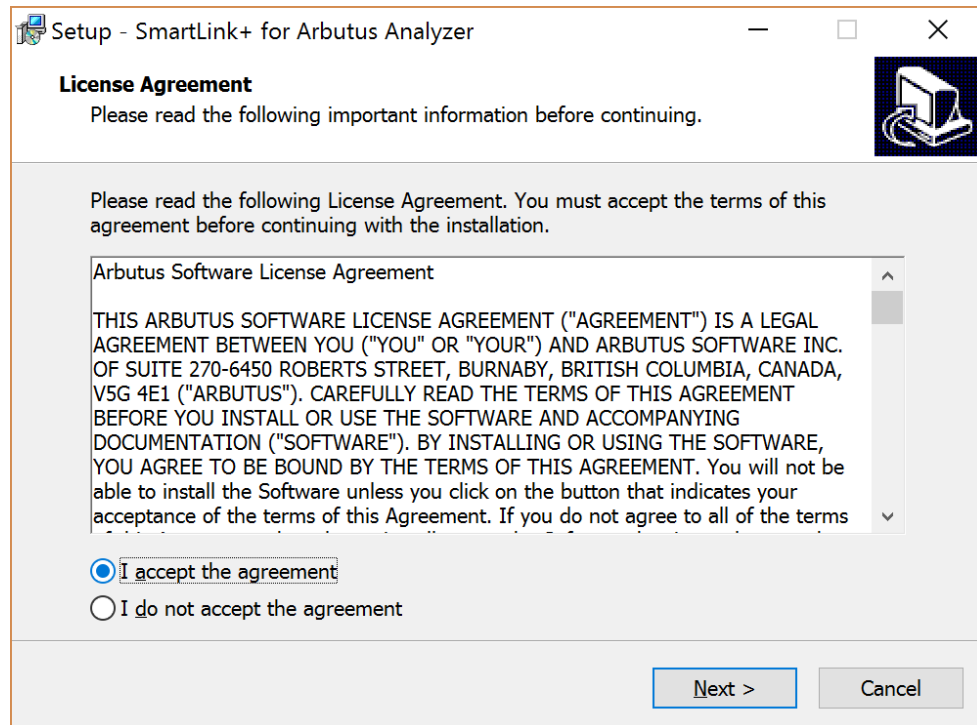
Setup - SmartLink+ for Arbutus Analyzer

License Agreement
Please read the following important information before continuing.

Please read the following License Agreement. You must accept the terms of this agreement before continuing with the installation.

Arbutus Software License Agreement

THIS ARBUTUS SOFTWARE LICENSE AGREEMENT ("AGREEMENT") IS A LEGAL AGREEMENT BETWEEN YOU ("YOU" OR "YOUR") AND ARBUTUS SOFTWARE INC. OF SUITE 270-6450 ROBERTS STREET, BURNABY, BRITISH COLUMBIA, CANADA, V5G 4E1 ("ARBUTUS"). CAREFULLY READ THE TERMS OF THIS AGREEMENT BEFORE YOU INSTALL OR USE THE SOFTWARE AND ACCOMPANYING DOCUMENTATION ("SOFTWARE"). BY INSTALLING OR USING THE SOFTWARE, YOU AGREE TO BE BOUND BY THE TERMS OF THIS AGREEMENT. You will not be able to install the Software unless you click on the button that indicates your acceptance of the terms of this Agreement. If you do not agree to all of the terms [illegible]

I accept the agreement
I do not accept the agreement

Next >
Cancel